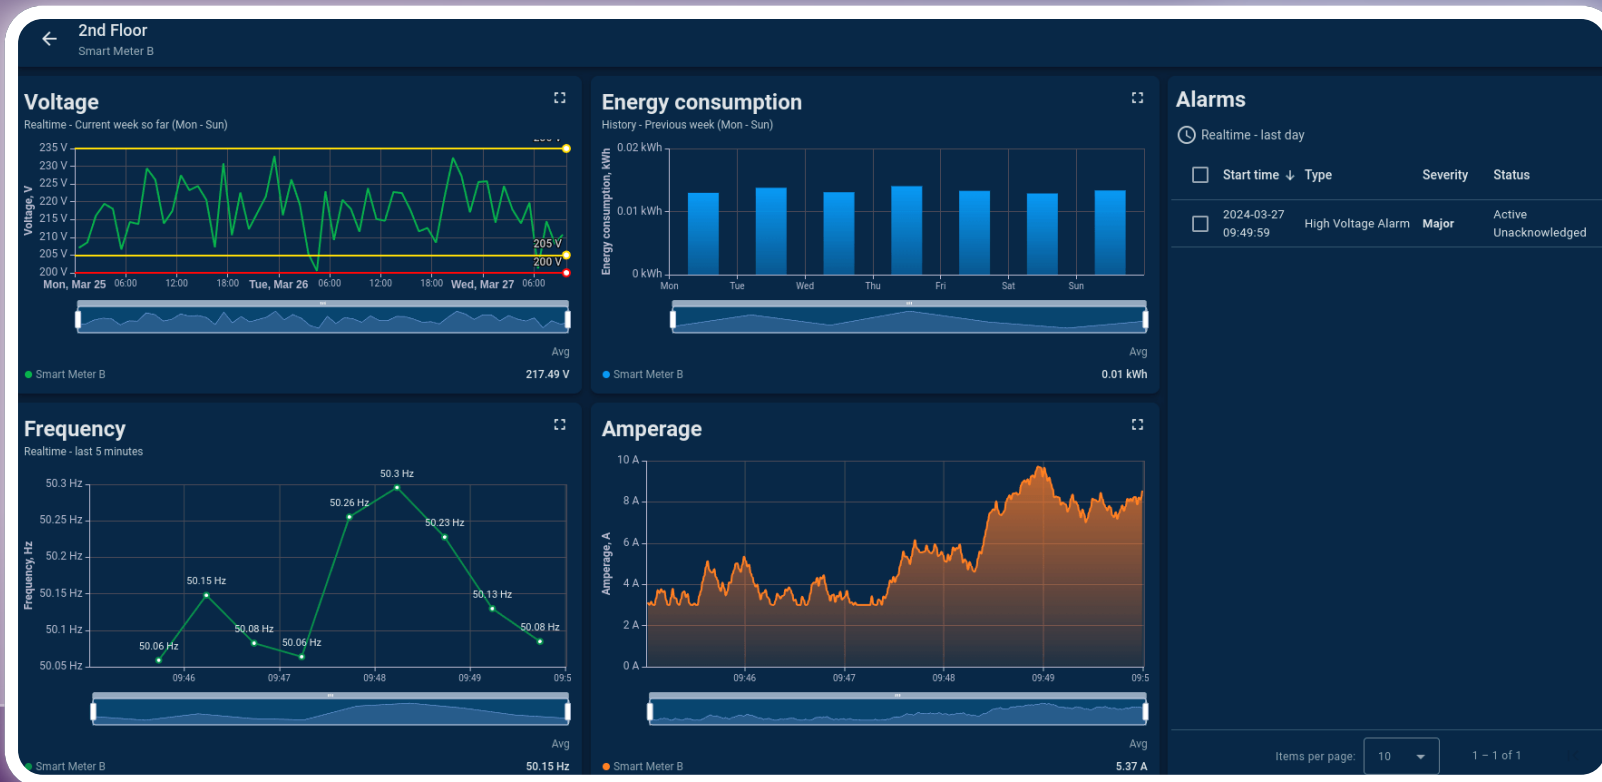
2nd Floor
Smart Meter B

Voltage
Realtime - Current week so far (Mon - Sun)

235 V
230 V
225 V
220 V
215 V
210 V
205 V
200 V
Voltage, V
205 V
200 V
Mon, Mar 25 06:00 12:00 18:00 Tue, Mar 26 06:00 12:00 18:00 Wed, Mar 27 06:00

Avg
Smart Meter B 217.49 V

Energy consumption
History - Previous week (Mon - Sun)

0.02 kWh
0.01 kWh
0 kWh
Energy consumption, kWh
Mon Tue Wed Thu Fri Sat Sun

Avg
Smart Meter B 0.01 kWh

Alarms
Realtime - last day

| | Start time ↓ | Type | Severity | Status |
|---|---|---|---|---|
| | 2024-03-27 09:49:59 | High Voltage Alarm | Major | Active Unacknowledged |

Items per page: 10 1 – 1 of 1

Frequency
Realtime - last 5 minutes

50.3 Hz
50.25 Hz
50.2 Hz
50.15 Hz
50.1 Hz
50.05 Hz
Frequency, Hz
50.3 Hz
50.26 Hz
50.23 Hz
50.15 Hz
50.13 Hz
50.08 Hz
50.06 Hz
50.06 Hz
50.08 Hz
09:46 09:47 09:48 09:49 09:5

Avg
Smart Meter B 50.15 Hz

Amperage

10 A
8 A
6 A
4 A
2 A
0 A
Amperage, A
09:46 09:47 09:48 09:49 09:5

Avg
Smart Meter B 5.37 A